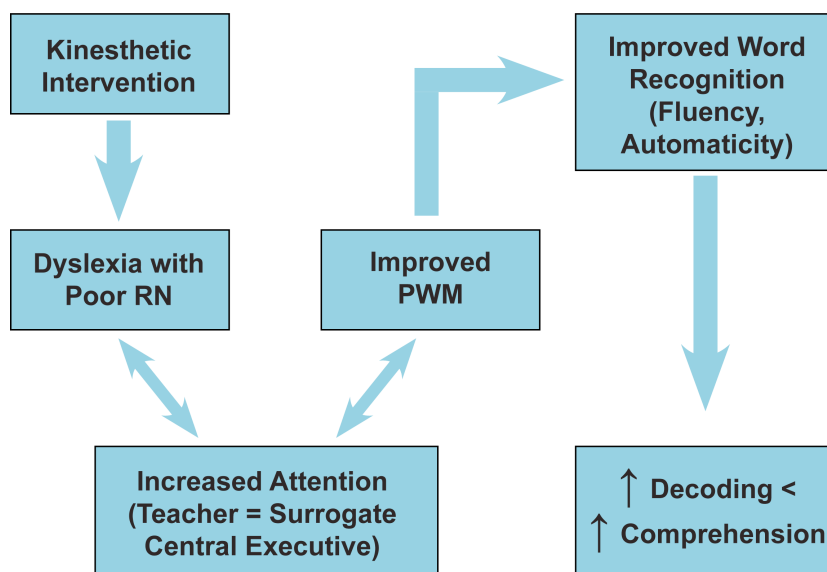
Kinesthetic Intervention

Dyslexia with Poor RN

Improved PWM

Improved Word Recognition (Fluency, Automaticity)

Increased Attention (Teacher = Surrogate Central Executive)

↑ Decoding <

↑ Comprehension